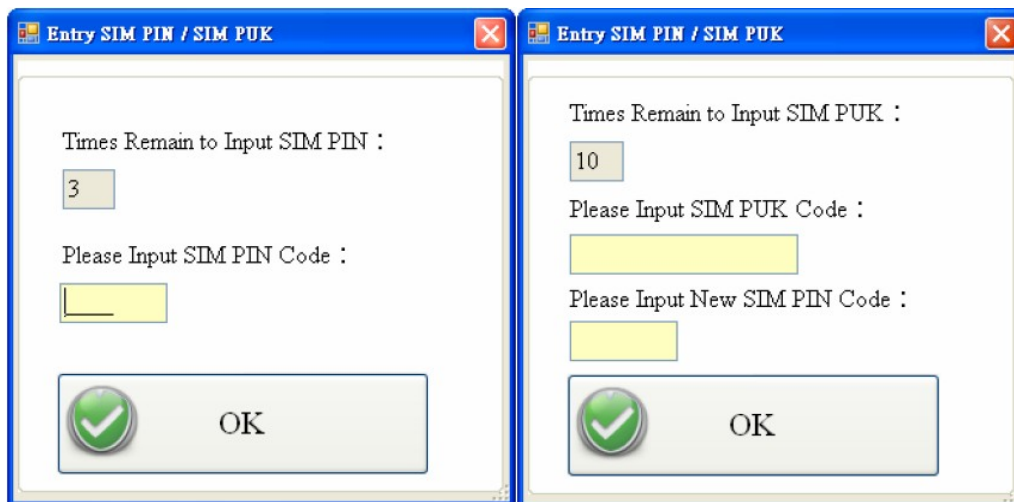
Entry SIM PIN / SIM PUK

Times Remain to Input SIM PIN：

3

Please Input SIM PIN Code：

OK

Entry SIM PIN / SIM PUK

Times Remain to Input SIM PUK：

10

Please Input SIM PUK Code：

Please Input New SIM PIN Code：

OK